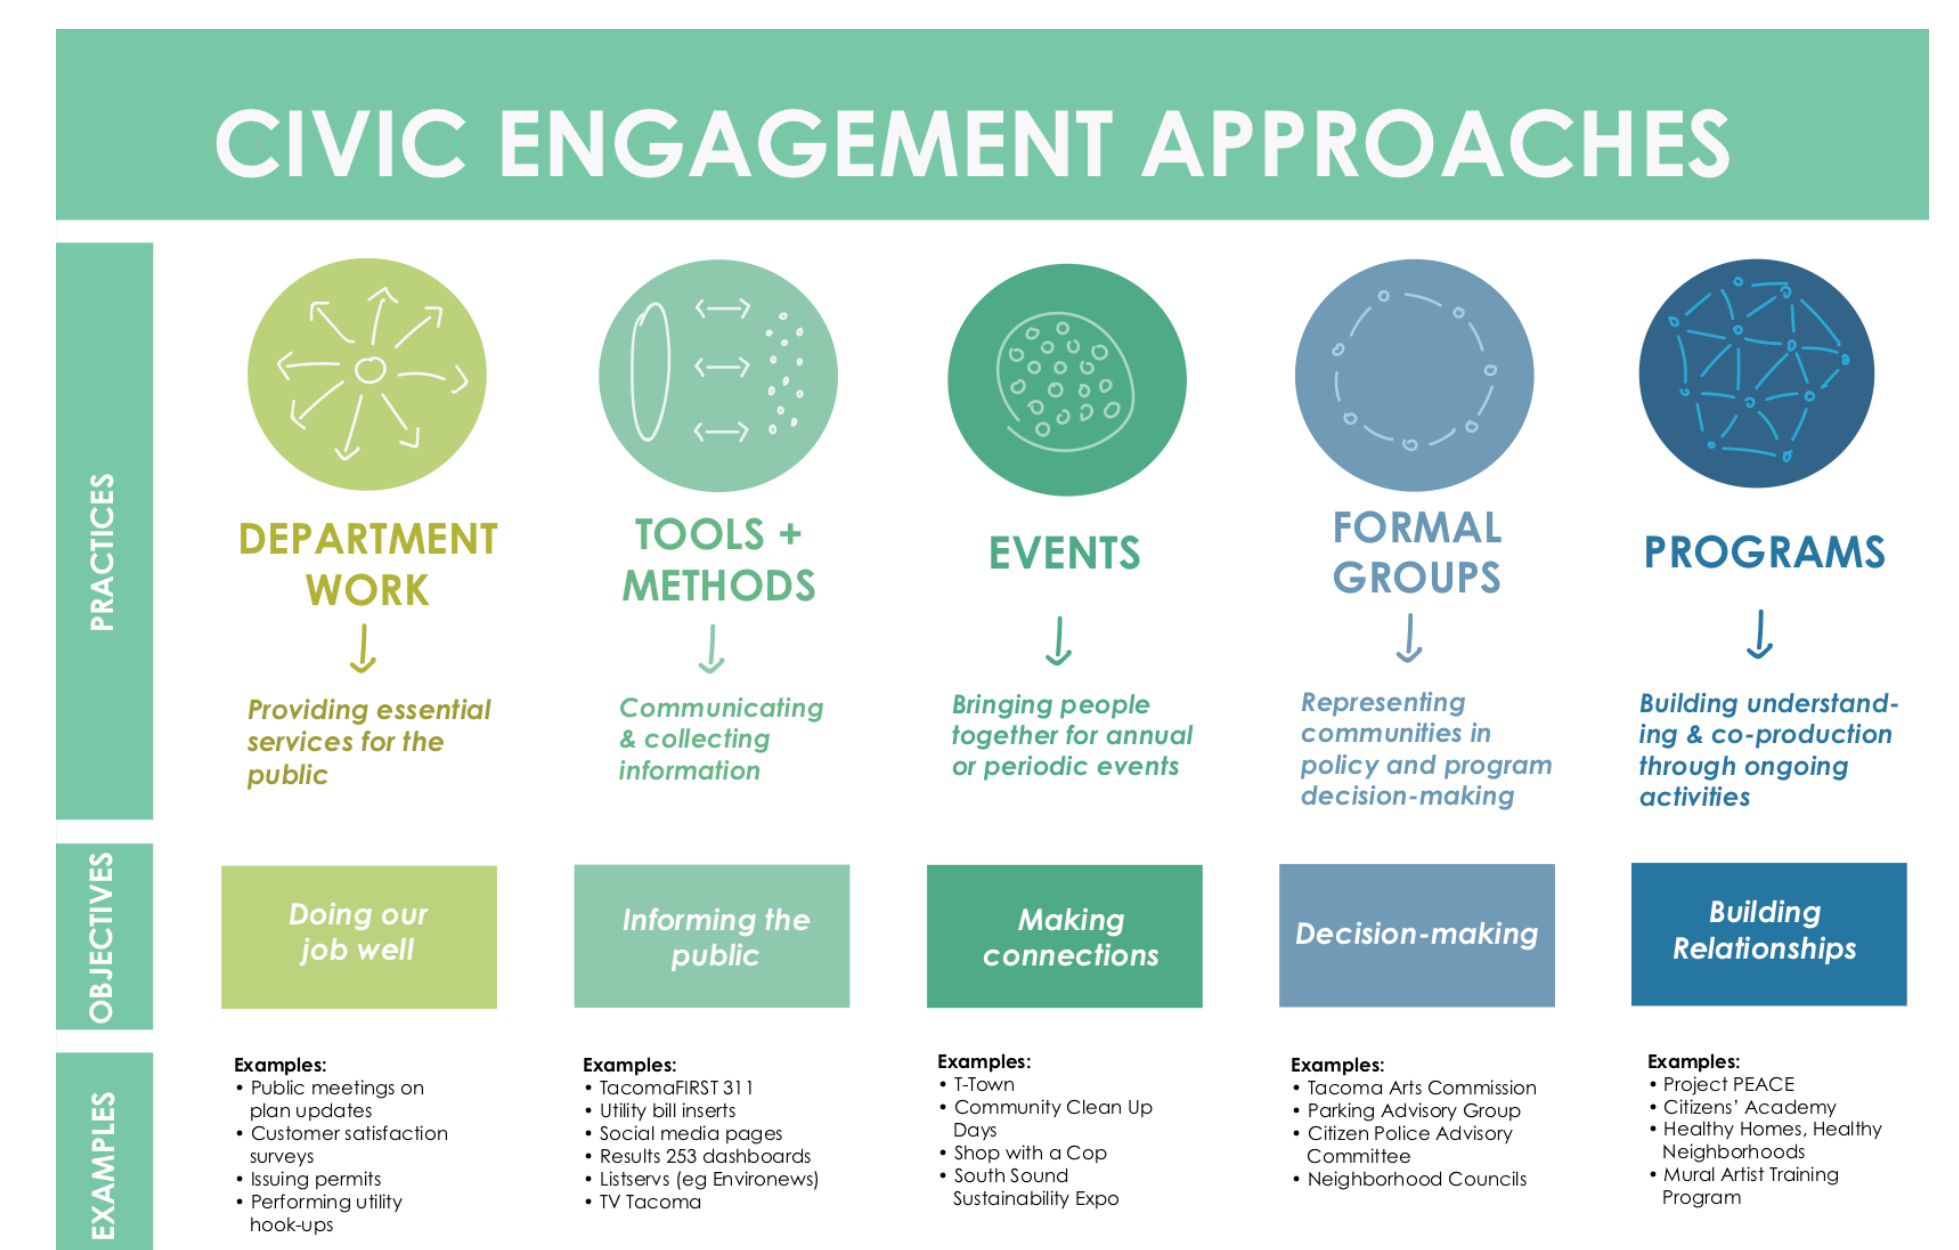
CIVIC ENGAGEMENT APPROACHES

PRACTICES

DEPARTMENT WORK

Providing essential services for the public

TOOLS + METHODS

Communicating & collecting information

EVENTS

Bringing people together for annual or periodic events

FORMAL GROUPS

Representing communities in policy and program decision-making

PROGRAMS

Building understanding & co-production through ongoing activities

OBJECTIVES

Doing our job well

Informing the public

Making connections

Decision-making

Building Relationships

EXAMPLES

Examples:
• Public meetings on plan updates
• Customer satisfaction surveys
• Issuing permits
• Performing utility hook-ups

Examples:
• TacomaFIRST 311
• Utility bill inserts
• Social media pages
• Results 253 dashboards
• Listservs (eg Environews)
• TV Tacoma

Examples:
• T-Town
• Community Clean Up Days
• Shop with a Cop
• South Sound Sustainability Expo

Examples:
• Tacoma Arts Commission
• Parking Advisory Group
• Citizen Police Advisory Committee
• Neighborhood Councils

Examples:
• Project PEACE
• Citizens' Academy
• Healthy Homes, Healthy Neighborhoods
• Mural Artist Training Program